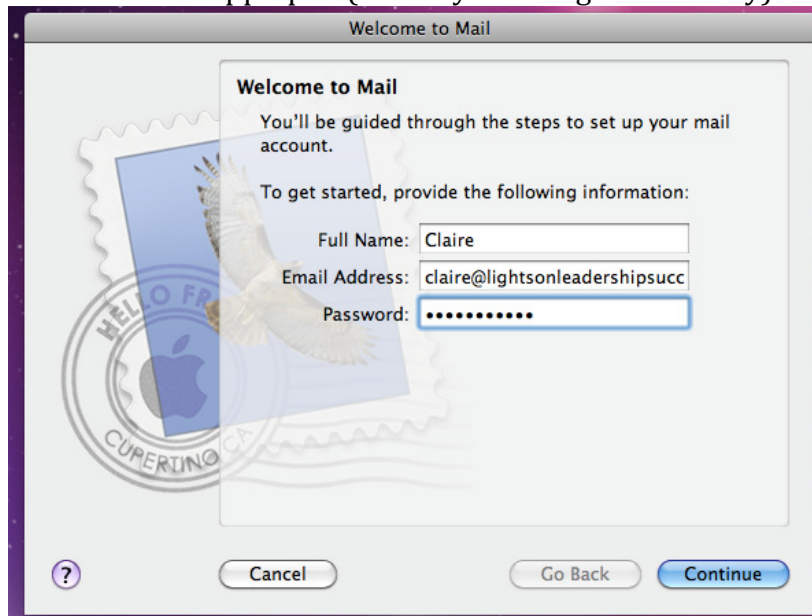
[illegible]

Welcome to Mail

Welcome to Mail

You'll be guided through the steps to set up your mail account.

To get started, provide the following information:

Full Name: Claire

Email Address: claire@lightsonleadershipsucc

Password: •••••••••••

HELLO FR

CUPERTINO CA

?

Cancel

Go Back

Continue